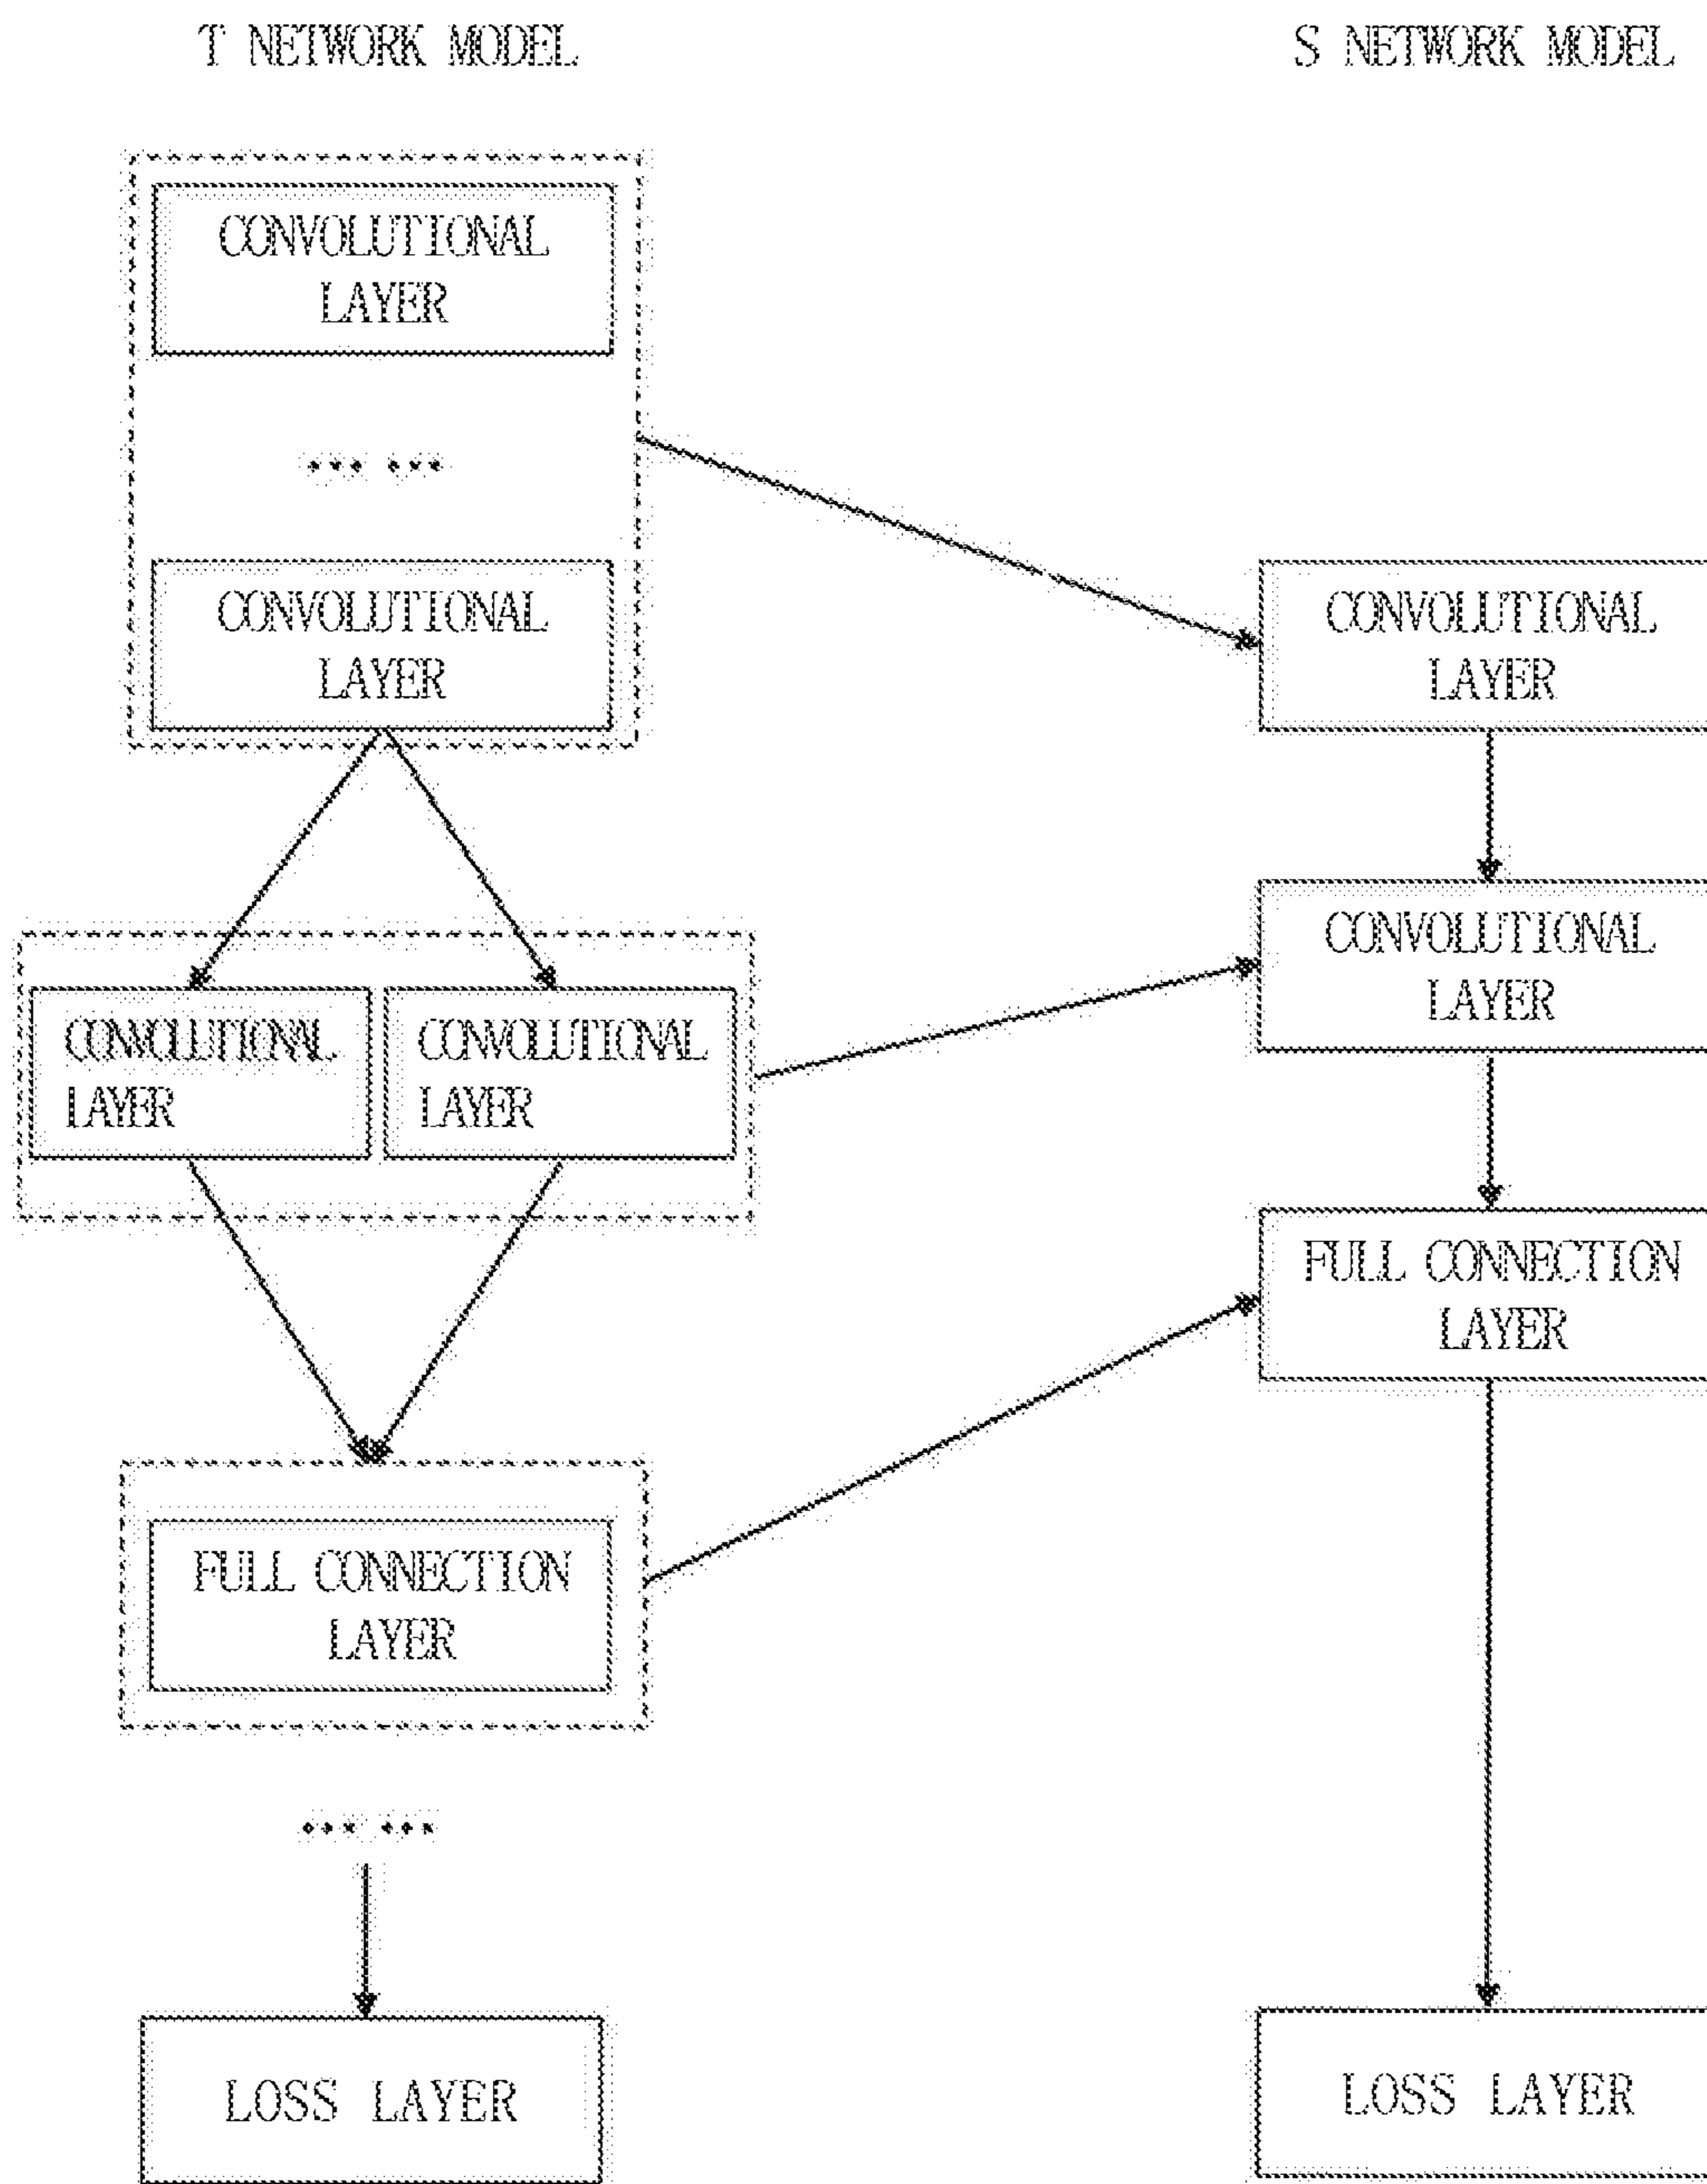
T NETWORK MODEL

S NETWORK MODEL

CONVOLUTIONAL LAYER

... ...

CONVOLUTIONAL LAYER

CONVOLUTIONAL LAYER

CONVOLUTIONAL LAYER

CONVOLUTIONAL LAYER

CONVOLUTIONAL LAYER

FULL CONNECTION LAYER

FULL CONNECTION LAYER

... ...

LOSS LAYER

LOSS LAYER